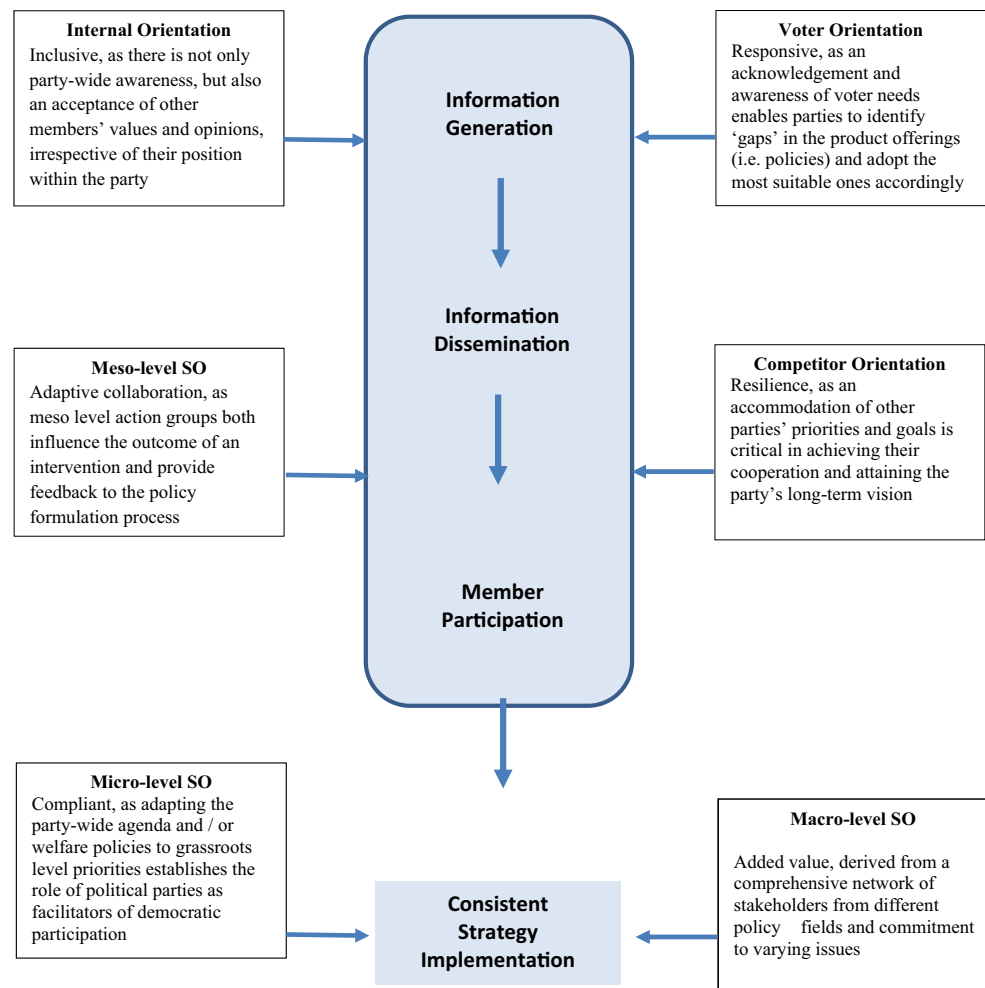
**Internal Orientation**
Inclusive, as there is not only party-wide awareness, but also an acceptance of other members' values and opinions, irrespective of their position within the party

**Information Generation**

**Voter Orientation**
Responsive, as an acknowledgement and awareness of voter needs enables parties to identify 'gaps' in the product offerings (i.e. policies) and adopt the most suitable ones accordingly

**Information Dissemination**

**Meso-level SO**
Adaptive collaboration, as meso level action groups both influence the outcome of an intervention and provide feedback to the policy formulation process

**Competitor Orientation**
Resilience, as an accommodation of other parties' priorities and goals is critical in achieving their cooperation and attaining the party's long-term vision

**Member Participation**

**Micro-level SO**
Compliant, as adapting the party-wide agenda and / or welfare policies to grassroots level priorities establishes the role of political parties as facilitators of democratic participation

**Macro-level SO**
Added value, derived from a comprehensive network of stakeholders from different policy fields and commitment to varying issues

**Consistent Strategy Implementation**